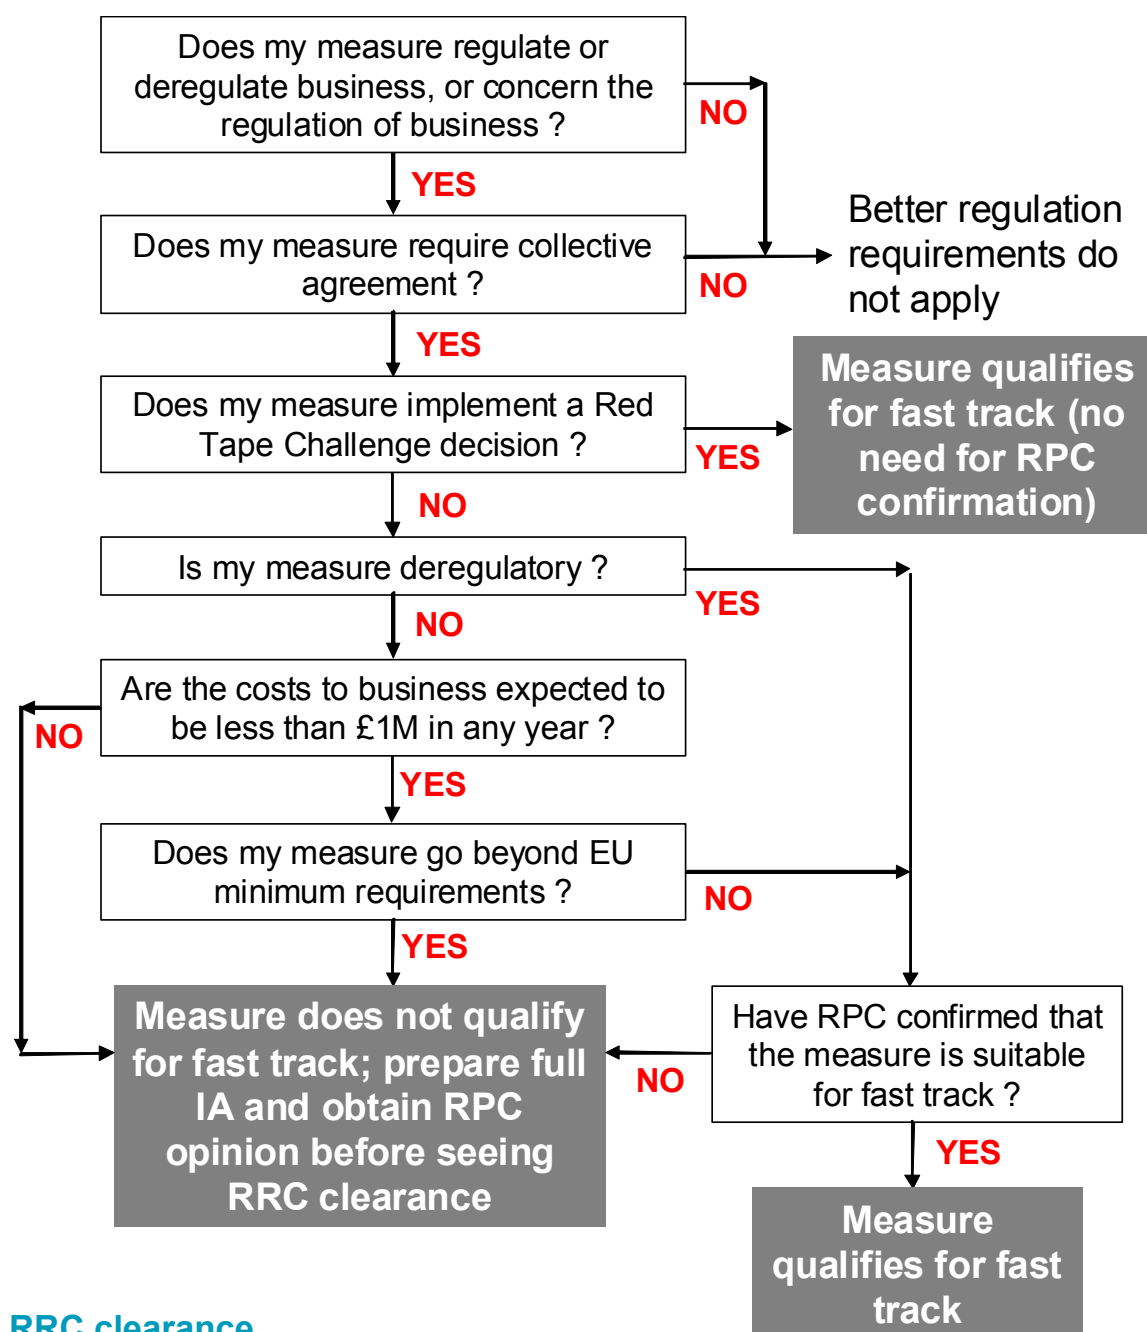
Does my measure regulate or deregulate business, or concern the regulation of business ?

NO

YES

Does my measure require collective agreement ?

NO

Better regulation requirements do not apply

YES

Does my measure implement a Red Tape Challenge decision ?

YES

Measure qualifies for fast track (no need for RPC confirmation)

NO

Is my measure deregulatory ?

YES

NO

Are the costs to business expected to be less than £1M in any year ?

NO

YES

Does my measure go beyond EU minimum requirements ?

NO

YES

Measure does not qualify for fast track; prepare full IA and obtain RPC opinion before seeing RRC clearance

NO

Have RPC confirmed that the measure is suitable for fast track ?

YES

Measure qualifies for fast track

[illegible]